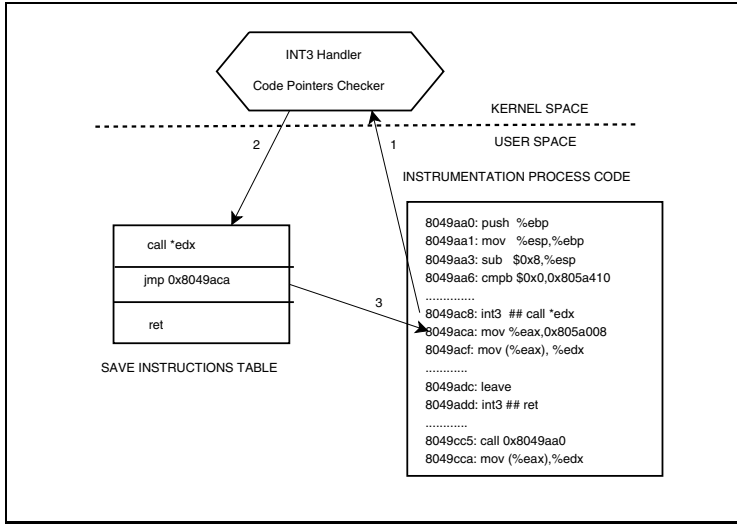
INT3 Handler

Code Pointers Checker

KERNEL SPACE

USER SPACE

2

1

INSTRUMENTATION PROCESS CODE

call *edx

jmp 0x8049aca

ret

3

SAVE INSTRUCTIONS TABLE

8049aa0: push %ebp
8049aa1: mov %esp,%ebp
8049aa3: sub $0x8,%esp
8049aa6: cmpb $0x0,0x805a410
..............
8049ac8: int3 ## call *edx
8049aca: mov %eax,0x805a008
8049acf: mov (%eax), %edx
............
8049adc: leave
8049add: int3 ## ret
............
8049cc5: call 0x8049aa0
8049cca: mov (%eax),%edx